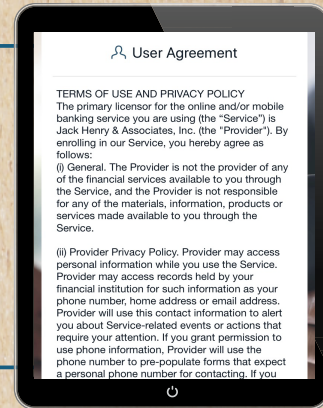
User Agreement

TERMS OF USE AND PRIVACY POLICY
The primary licensor for the online and/or mobile banking service you are using (the "Service") is Jack Henry & Associates, Inc. (the "Provider"). By enrolling in our Service, you hereby agree as follows:
(i) General. The Provider is not the provider of any of the financial services available to you through the Service, and the Provider is not responsible for any of the materials, information, products or services made available to you through the Service.

(ii) Provider Privacy Policy. Provider may access personal information while you use the Service. Provider may access records held by your financial institution for such information as your phone number, home address or email address. Provider will use this contact information to alert you about Service-related events or actions that require your attention. If you grant permission to use phone information, Provider will use the phone number to pre-populate forms that expect a personal phone number for contacting. If you